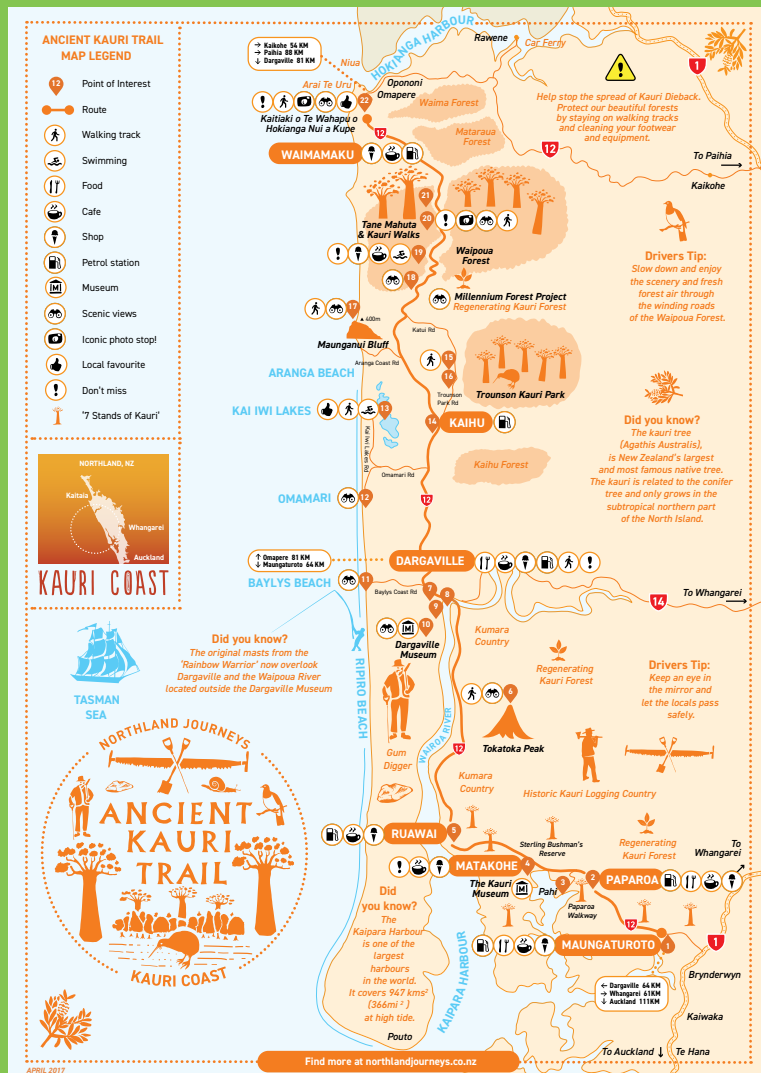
ANCIENT KAURI TRAIL MAP LEGEND

12 Point of Interest
Route
Walking track
Swimming
Food
Cafe
Shop
Petrol station
Museum
Scenic views
Iconic photo stop!
Local favourite
Don't miss
'7 Stands of Kauri'

NORTHLAND, NZ
Kaitaia
Whangarei
Auckland
KAURI COAST

← Kaikohe 54 KM
→ Paihia 88 KM
↓ Dargaville 81 KM

HOKIANGA HARBOUR
Rawene
Car Ferry
1
Niua
Arai Te Uru
Opononi
Omapere
22
Kaitiaki o Te Wahapu o Hokianga Nui a Kupe
Waima Forest
Mataraua Forest
Help stop the spread of Kauri Dieback. Protect our beautiful forests by staying on walking tracks and cleaning your footwear and equipment.
12
WAIMAMAKU
To Paihia
Kaikohe
21
20
Tane Mahuta & Kauri Walks
19
Waipoua Forest
18
Drivers Tip:
Slow down and enjoy the scenery and fresh forest air through the winding roads of the Waipoua Forest.
Millennium Forest Project
Regenerating Kauri Forest
17
400m
Maunganui Bluff
Katui Rd
Aranga Coast Rd
ARANGA BEACH
15
16
Trounson Park Rd
Trounson Kauri Park
KAI IWI LAKES
13
Kai Iwi Lakes Rd
14
KAIHU
Did you know?
The kauri tree (Agathis Australis), is New Zealand's largest and most famous native tree. The kauri is related to the conifer tree and only grows in the subtropical northern part of the North Island.
Kaihu Forest
Omamari Rd
OMAMARI
12
12
↑ Omapere 81 KM
→ Maungaturoto 64 KM
DARGAVILLE
BAYLYS BEACH
11
Baylys Coast Rd
7
8
9
14
To Whangarei
10
Dargaville Museum
Kumara Country
Did you know?
The original masts from the 'Rainbow Warrior' now overlook Dargaville and the Waipoua River located outside the Dargaville Museum
Regenerating Kauri Forest
TASMAN SEA
RIPIRO BEACH
WAIROA RIVER
6
Drivers Tip:
Keep an eye in the mirror and let the locals pass safely.
Tokatoka Peak
12
Gum Digger
Kumara Country
Historic Kauri Logging Country
NORTHLAND JOURNEYS
ANCIENT KAURI TRAIL
KAURI COAST
RUAWAI
5
Sterling Bushman's Reserve
Regenerating Kauri Forest
To Whangarei
MATAKOHE
4
The Kauri Museum
Pahi
3
2
PAPAROA
Paparoa Walkway
Did you know?
The Kaipara Harbour is one of the largest harbours in the world. It covers 947 kms² (366mi ²) at high tide.
KAIPARA HARBOUR
12
MAUNGATUROTO
1
1
Brynderwyn
← Dargaville 64 KM
→ Whangarei 61KM
↓ Auckland 111KM
Kaiwaka
Pouto
To Auckland
Te Hana
Find more at northlandjourneys.co.nz
APRIL 2017